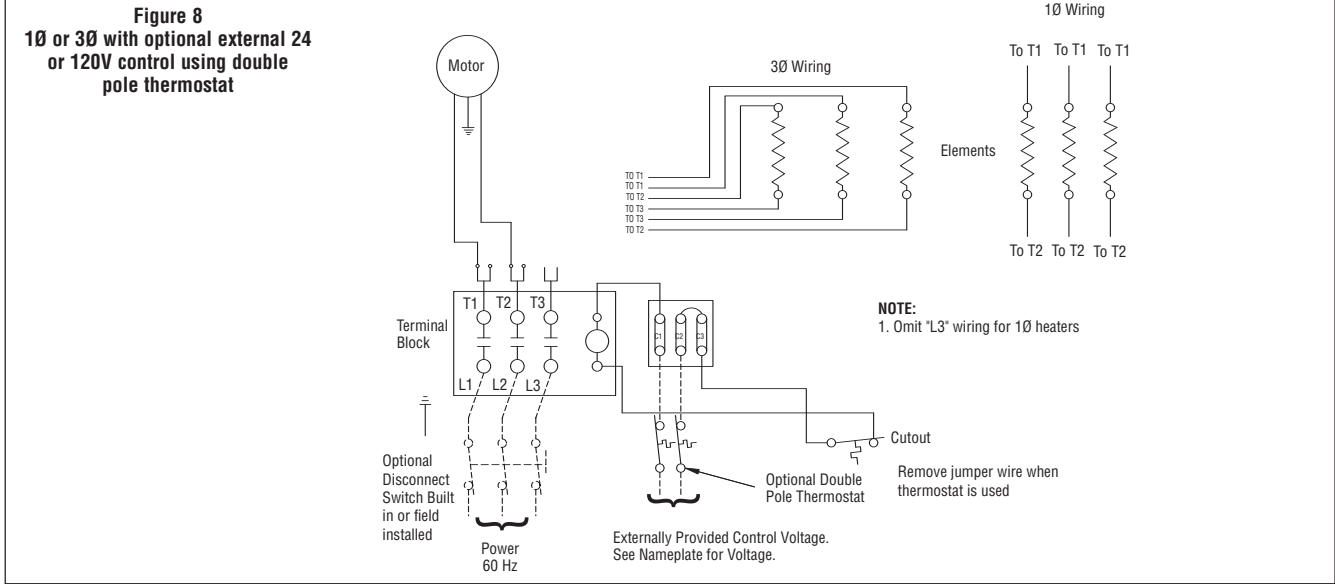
Figure 8
1Ø or 3Ø with optional external 24 or 120V control using double pole thermostat

Motor

3Ø Wiring

TO T1
TO T1
TO T2
TO T3
TO T3
TO T2

1Ø Wiring

To T1 To T1 To T1

Elements

To T2 To T2 To T2

T1 T2 T3

Terminal Block

L1 L2 L3

C1 C2 C3

NOTE:
1. Omit "L3" wiring for 1Ø heaters

Cutout

Remove jumper wire when thermostat is used

Optional Disconnect Switch Built in or field installed

Power
60 Hz

Optional Double Pole Thermostat

Externally Provided Control Voltage. See Nameplate for Voltage.